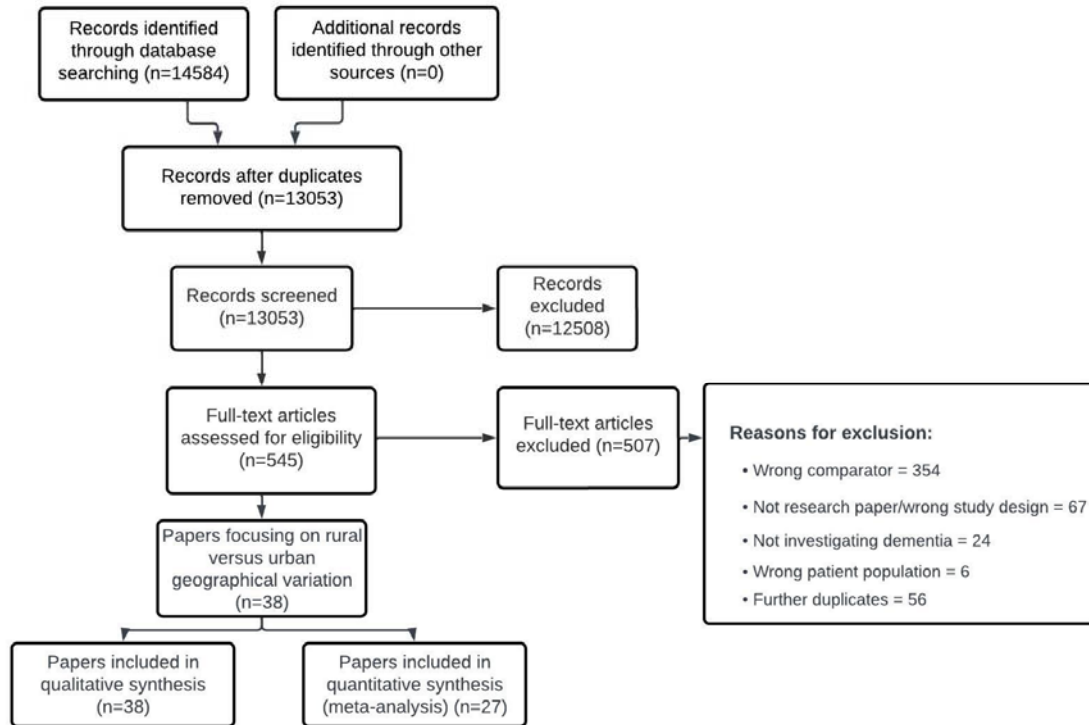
Records identified through database searching (n=14584)

Additional records identified through other sources (n=0)

Records after duplicates removed (n=13053)

Records screened (n=13053)

Records excluded (n=12508)

Full-text articles assessed for eligibility (n=545)

Full-text articles excluded (n=507)

Reasons for exclusion:

• Wrong comparator = 354

• Not research paper/wrong study design = 67

• Not investigating dementia = 24

• Wrong patient population = 6

• Further duplicates = 56

Papers focusing on rural versus urban geographical variation (n=38)

Papers included in qualitative synthesis (n=38)

Papers included in quantitative synthesis (meta-analysis) (n=27)